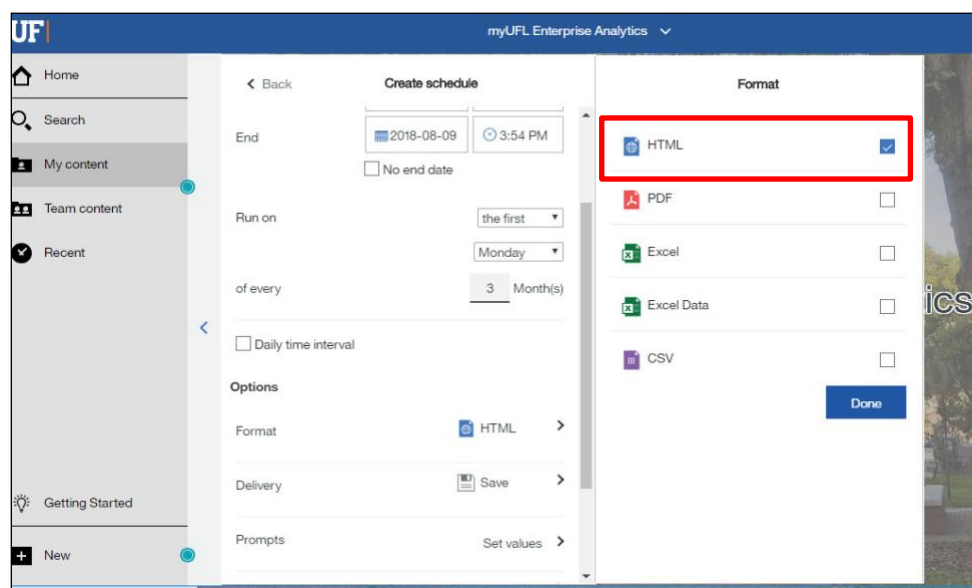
UF

myUFL Enterprise Analytics

Home

Search

My content

Team content

Recent

Getting Started

New

Back

Create schedule

End

2018-08-09

3:54 PM

No end date

Run on

the first

Monday

of every

3

Month(s)

Daily time interval

Options

Format

HTML

Delivery

Save

Prompts

Set values

Format

HTML

PDF

Excel

Excel Data

CSV

Done

ics